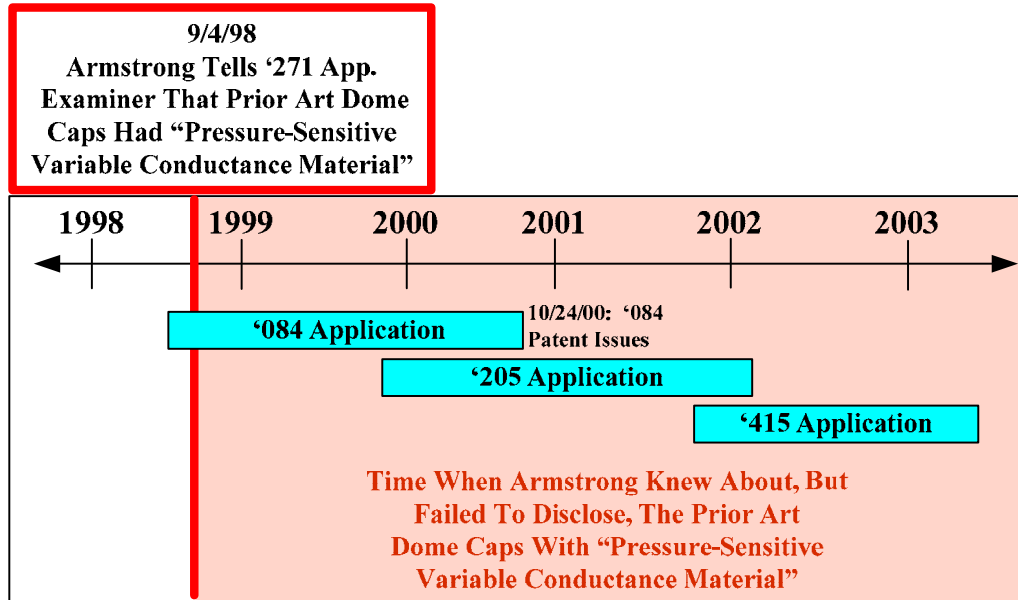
9/4/98
Armstrong Tells ‘271 App. Examiner That Prior Art Dome Caps Had “Pressure-Sensitive Variable Conductance Material”

1998
1999
2000
2001
2002
2003

‘084 Application

10/24/00: ‘084 Patent Issues

‘205 Application

‘415 Application

Time When Armstrong Knew About, But Failed To Disclose, The Prior Art Dome Caps With “Pressure-Sensitive Variable Conductance Material”